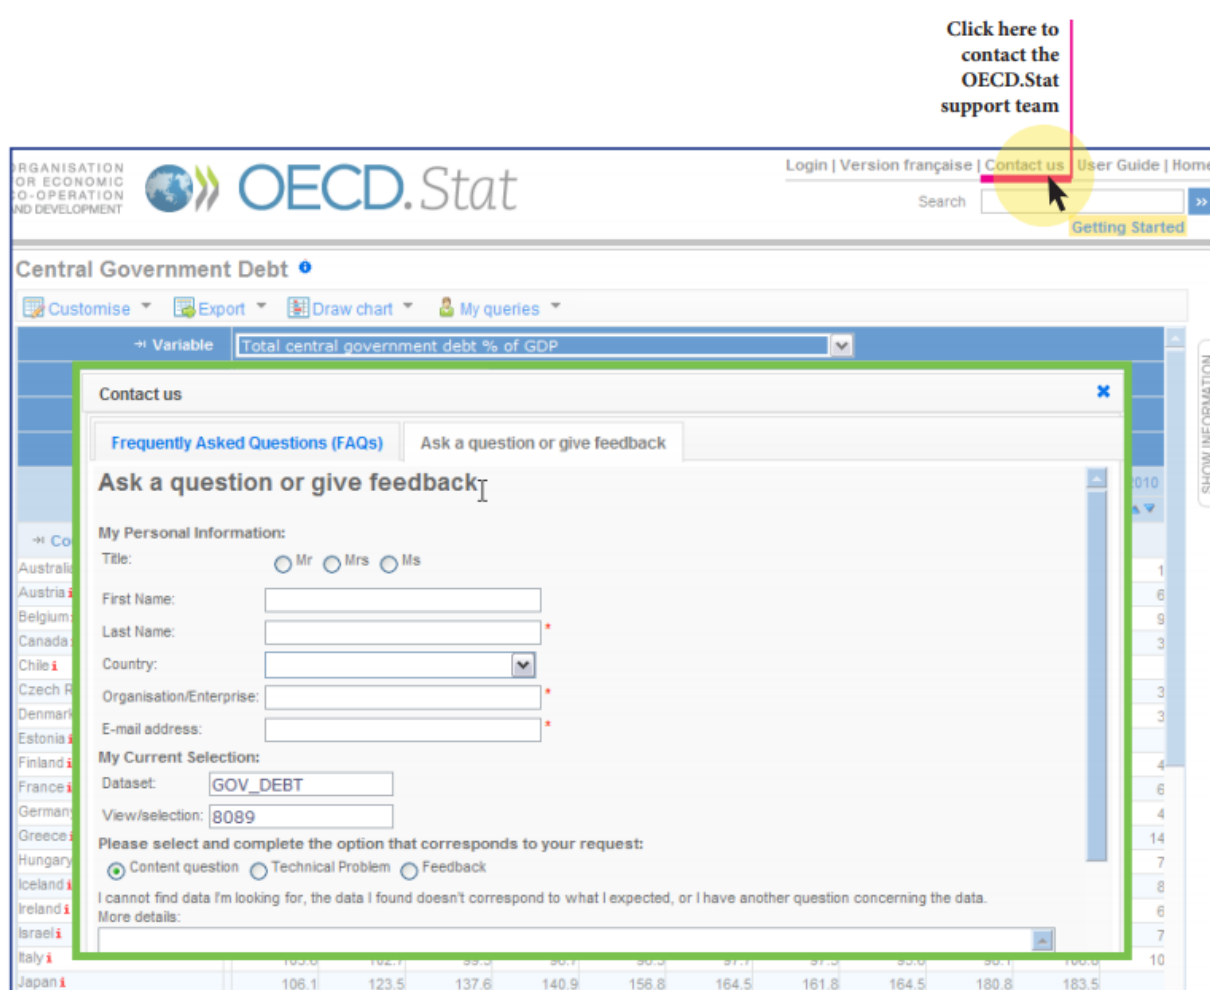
Click here to contact the OECD.Stat support team

ORGANISATION FOR ECONOMIC CO-OPERATION AND DEVELOPMENT

OECD.Stat

Login | Version française | Contact us | User Guide | Home

Search

Getting Started

Central Government Debt

Customise ▾ Export ▾ Draw chart ▾ My queries ▾

Variable Total central government debt % of GDP

Contact us

Frequently Asked Questions (FAQs)

Ask a question or give feedback

Ask a question or give feedback

My Personal Information:

Title: Mr Mrs Ms

First Name:

Last Name: *

Country:

Organisation/Enterprise: *

E-mail address: *

My Current Selection:

Dataset: GOV_DEBT

View/selection: 8089

Please select and complete the option that corresponds to your request:

Content question Technical Problem Feedback

I cannot find data I'm looking for, the data I found doesn't correspond to what I expected, or I have another question concerning the data.

More details:

Co
Australia
Austria
Belgium
Canada
Chile
Czech R
Denmark
Estonia
Finland
France
Germany
Greece
Hungary
Iceland
Ireland
Israel
Italy
Japan

2010

SHOW INFORMATION

106.1 123.5 137.6 140.9 156.8 164.5 161.8 164.5 180.8 183.5